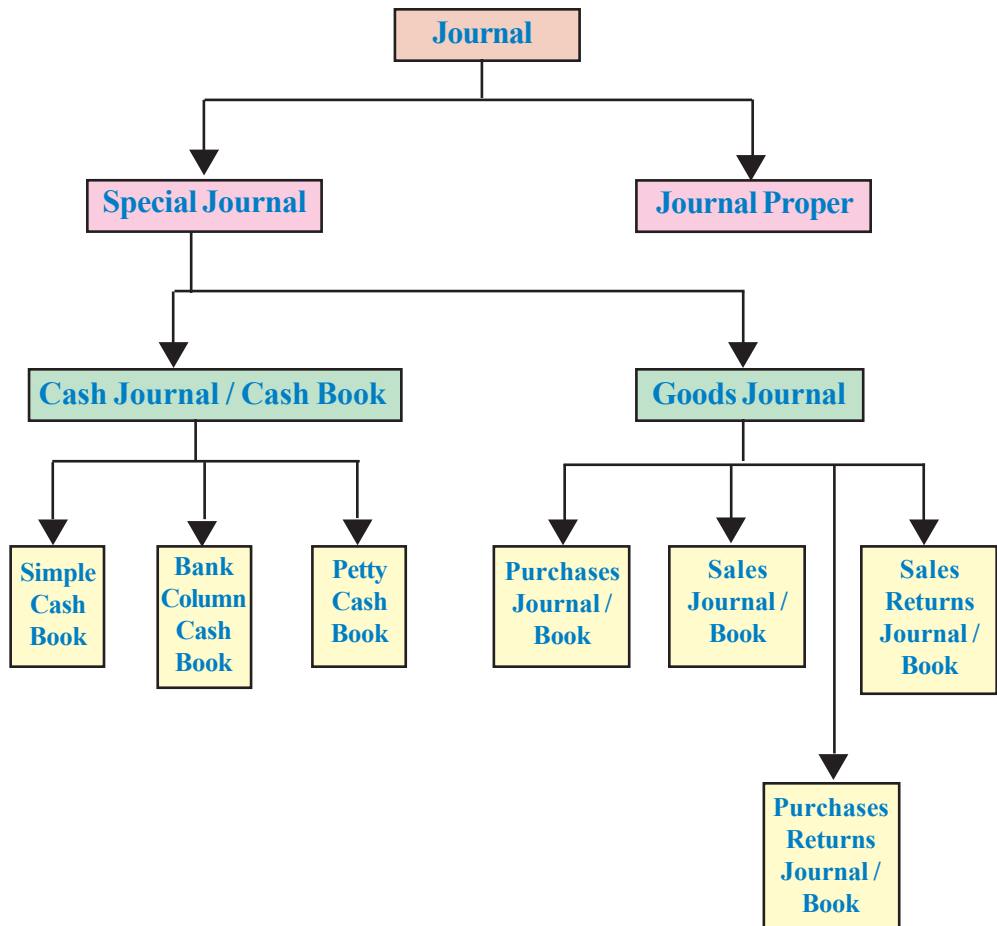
Journal

Special Journal

Journal Proper

Cash Journal / Cash Book

Goods Journal

Simple Cash Book

Bank Column Cash Book

Petty Cash Book

Purchases Journal / Book

Sales Journal / Book

Sales Returns Journal / Book

Purchases Returns Journal / Book